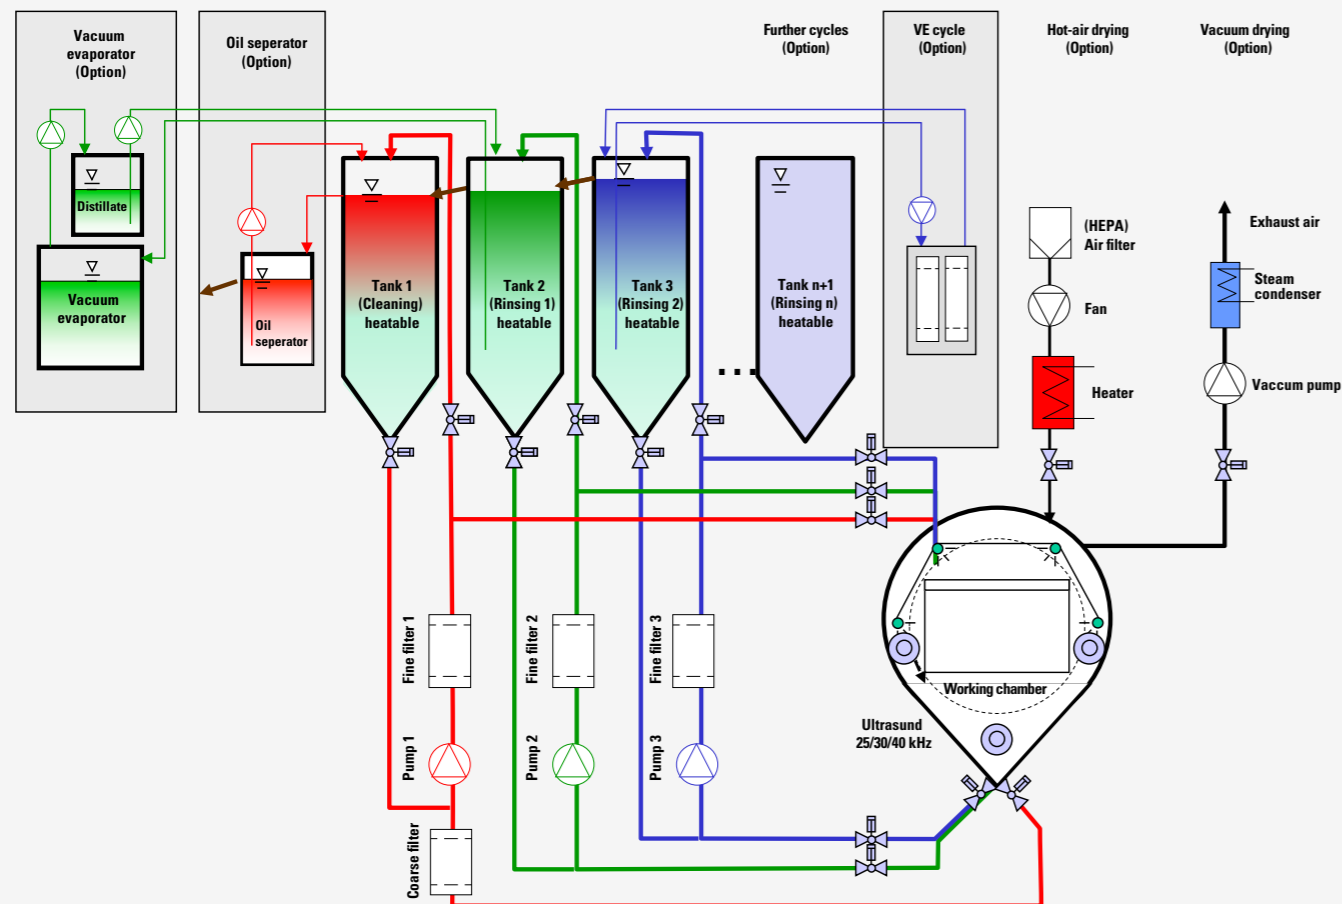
Vacuum evaporator (Option)

Oil seperator (Option)

Further cycles (Option)

VE cycle (Option)

Hot-air drying (Option)

Vacuum drying (Option)

Distillate

Vacuum evaporator

Oil seperator

Tank 1 (Cleaning) heatable

Tank 2 (Rinsing 1) heatable

Tank 3 (Rinsing 2) heatable

Tank n+1 (Rinsing n) heatable

(HEPA) Air filter

Fan

Heater

Exhaust air

Steam condenser

Vaccum pump

Working chamber

Ultrasund 25/30/40 kHz

Fine filter 1

Fine filter 2

Fine filter 3

Pump 1

Pump 2

Pump 3

Coarse filter